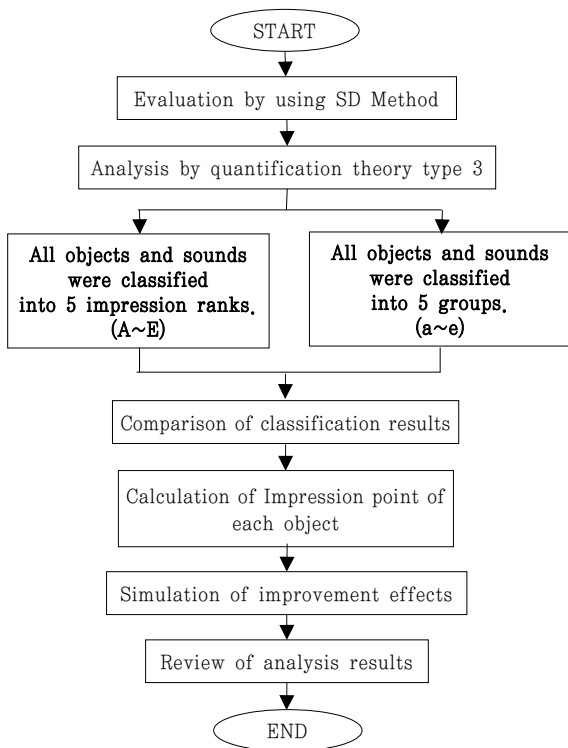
START

Evaluation by using SD Method

Analysis by quantification theory type 3

All objects and sounds were classified into 5 impression ranks. (A~E)

All objects and sounds were classified into 5 groups. (a~e)

Comparison of classification results

Calculation of Impression point of each object

Simulation of improvement effects

Review of analysis results

END